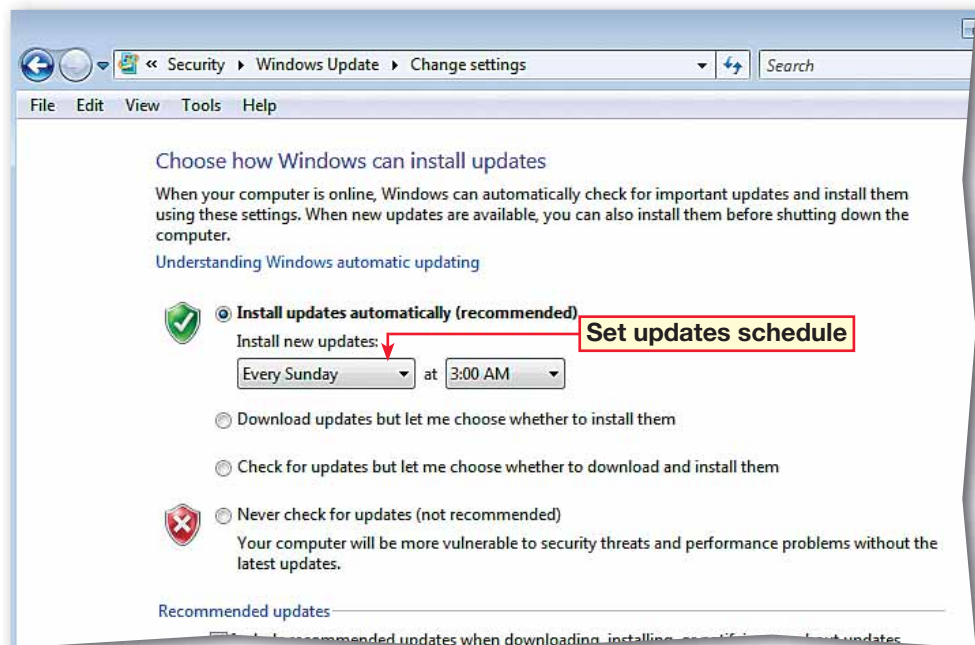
« Security ▸ Windows Update ▸ Change settings

Search

File Edit View Tools Help

Choose how Windows can install updates

When your computer is online, Windows can automatically check for important updates and install them using these settings. When new updates are available, you can also install them before shutting down the computer.

Understanding Windows automatic updating

Install updates automatically (recommended)

Install new updates:

Set updates schedule

Every Sunday at 3:00 AM

Download updates but let me choose whether to install them

Check for updates but let me choose whether to download and install them

Never check for updates (not recommended)

Your computer will be more vulnerable to security threats and performance problems without the latest updates.

Recommended updates

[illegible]